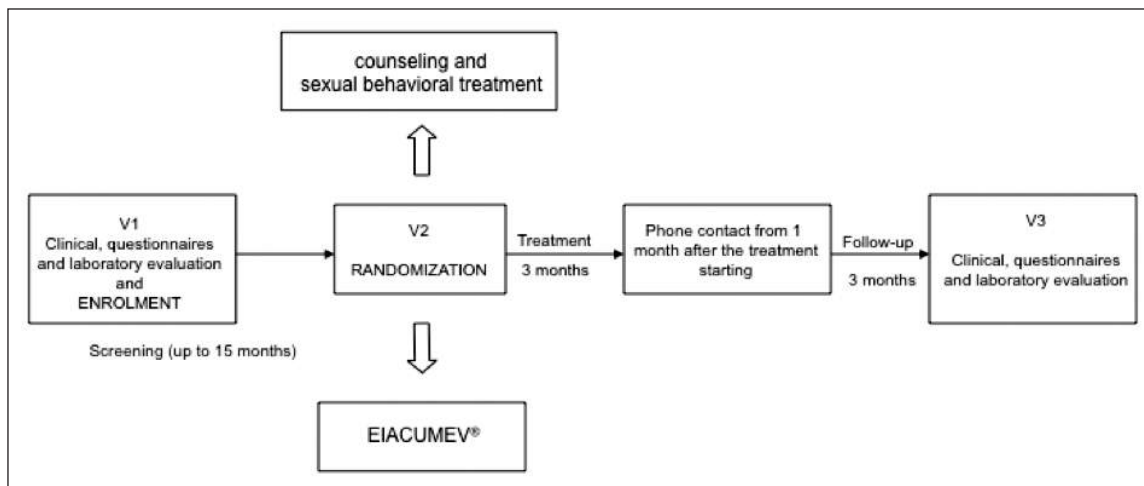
counseling and sexual behavioral treatment

V1
Clinical, questionnaires and laboratory evaluation and ENROLMENT

Screening (up to 15 months)

V2

RANDOMIZATION

Treatment

3 months

Phone contact from 1 month after the treatment starting

Follow-up

3 months

V3

Clinical, questionnaires and laboratory evaluation

EIACUMEV®